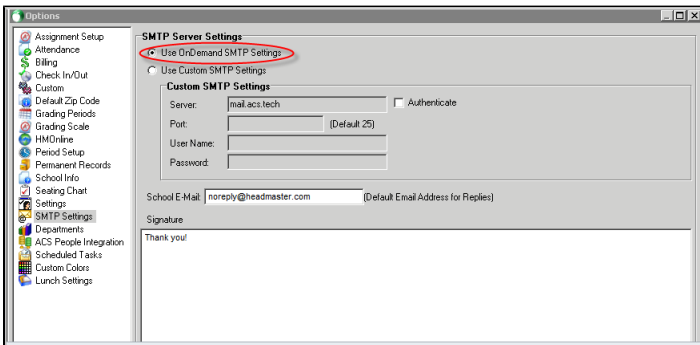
Options

Assignment Setup
Attendance
Billing
Check In/Out
Custom
Default Zip Code
Grading Periods
Grading Scale
HMOnline
Period Setup
Permanent Records
School Info
Seating Chart
Settings
SMTP Settings
Departments
ACS People Integration
Scheduled Tasks
Custom Colors
Lunch Settings

SMTP Server Settings

Use OnDemand SMTP Settings
Use Custom SMTP Settings

Custom SMTP Settings

Server: mail.acs.tech
Authenticate
Port: (Default 25)
User Name:
Password:

School E-Mail: noreply@headmaster.com (Default Email Address for Replies)

Signature

Thank you!